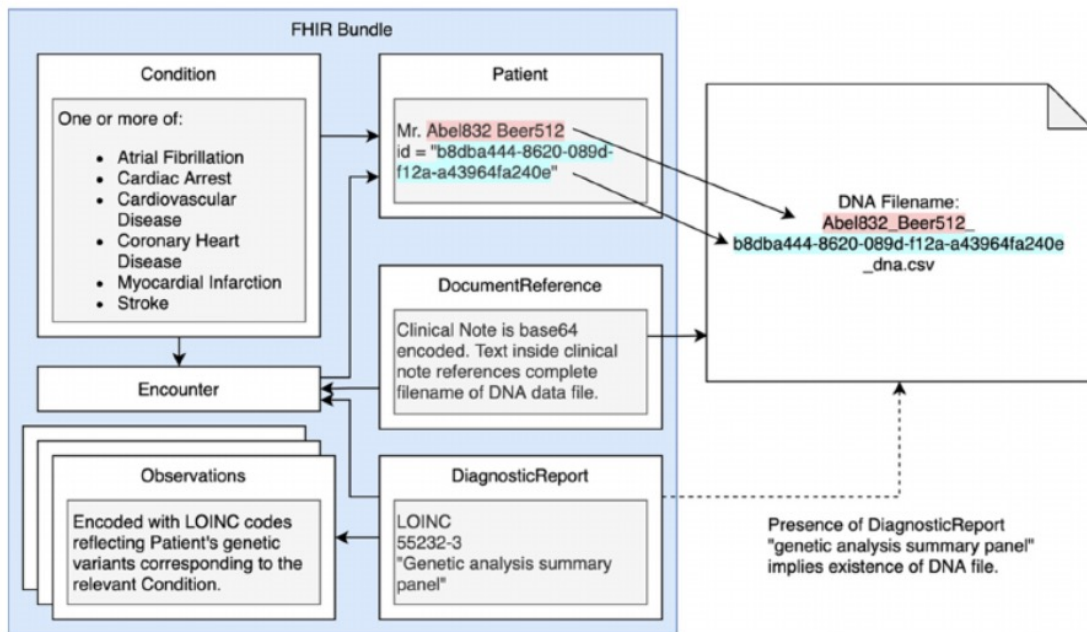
FHIR Bundle

Condition

One or more of:

- Atrial Fibrillation
- Cardiac Arrest
- Cardiovascular Disease
- Coronary Heart Disease
- Myocardial Infarction
- Stroke

Patient

Mr. Abel832 Beer512
id = "b8dba444-8620-089d-f12a-a43964fa240e"

DNA Filename:
Abel832_Beer512_
b8dba444-8620-089d-f12a-a43964fa240e
_dna.csv

DocumentReference

Clinical Note is base64 encoded. Text inside clinical note references complete filename of DNA data file.

Encounter

Observations

Encoded with LOINC codes reflecting Patient's genetic variants corresponding to the relevant Condition.

DiagnosticReport

LOINC
55232-3
"Genetic analysis summary panel"

Presence of DiagnosticReport "genetic analysis summary panel" implies existence of DNA file.